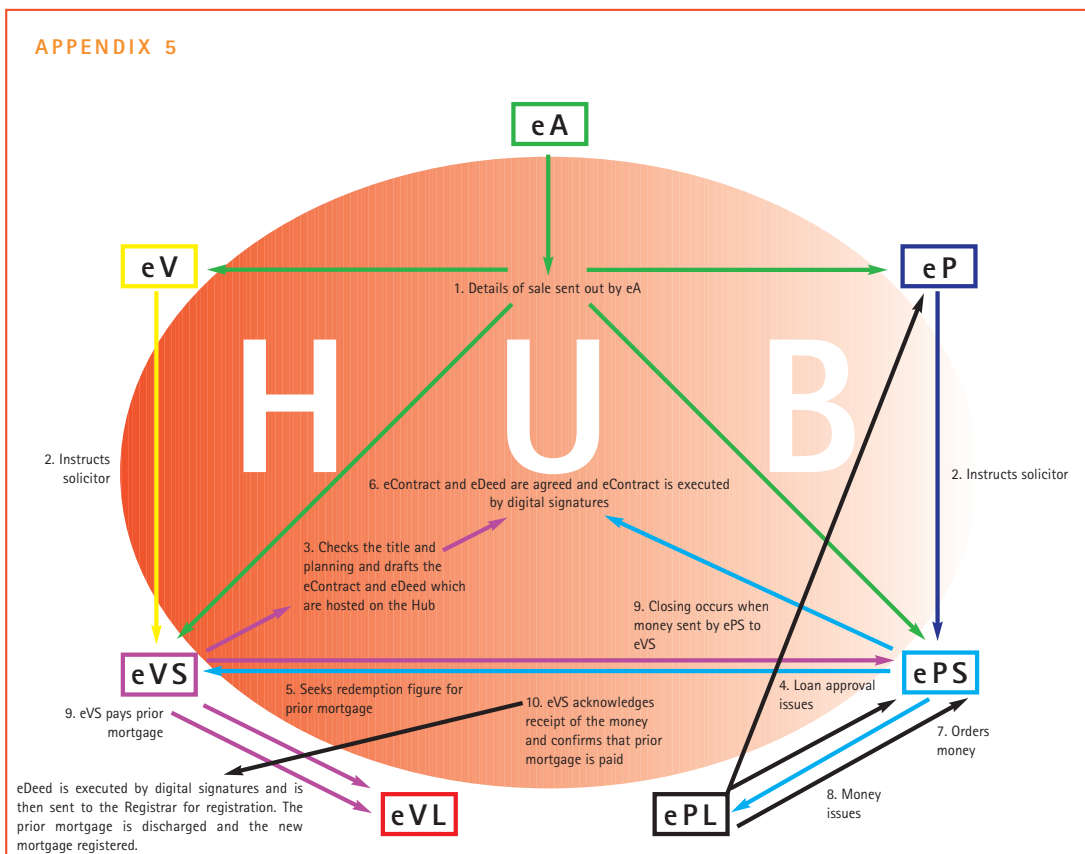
APPENDIX 5

eA

eV

eP

1. Details of sale sent out by eA

H U B

2. Instructs solicitor

2. Instructs solicitor

6. eContract and eDeed are agreed and eContract is executed by digital signatures

3. Checks the title and planning and drafts the eContract and eDeed which are hosted on the Hub

9. Closing occurs when money sent by ePS to eVS

eVS

ePS

5. Seeks redemption figure for prior mortgage

4. Loan approval issues

9. eVS pays prior mortgage

10. eVS acknowledges receipt of the money and confirms that prior mortgage is paid

7. Orders money

eDeed is executed by digital signatures and is then sent to the Registrar for registration. The prior mortgage is discharged and the new mortgage registered.

eVL

ePL

8. Money issues